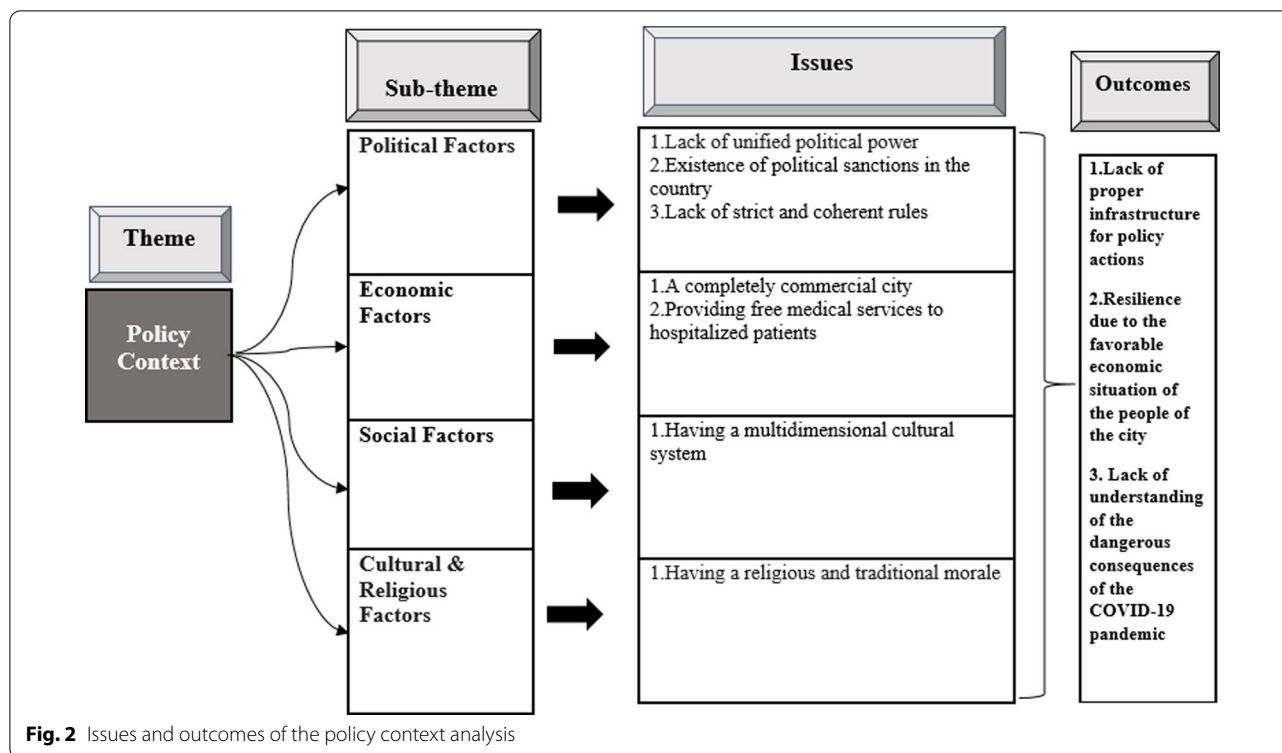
Theme

Policy Context

Sub-theme

Political Factors

Economic Factors

Social Factors

Cultural & Religious Factors

Issues

1.Lack of unified political power
2.Existence of political sanctions in the country
3.Lack of strict and coherent rules

1.A completely commercial city
2.Providing free medical services to hospitalized patients

1.Having a multidimensional cultural system

1.Having a religious and traditional morale

Outcomes

1.Lack of proper infrastructure for policy actions

2.Resilience due to the favorable economic situation of the people of the city

3. Lack of understanding of the dangerous consequences of the COVID-19 pandemic

**Fig. 2** Issues and outcomes of the policy context analysis